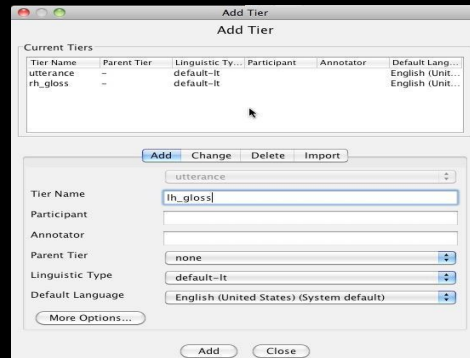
Add Tier

Add Tier

Current Tiers

| Tier Name | Parent Tier | Linguistic Ty... | Participant | Annotator | Default Lang... |
|---|---|---|---|---|---|
| utterance | – | default-lt | | | English (Unit... |
| rh_gloss | – | default-lt | | | English (Unit... |

Add | Change | Delete | Import

utterance

Tier Name: lh_gloss

Participant

Annotator

Parent Tier: none

Linguistic Type: default-lt

Default Language: English (United States) (System default)

More Options...

Add | Close